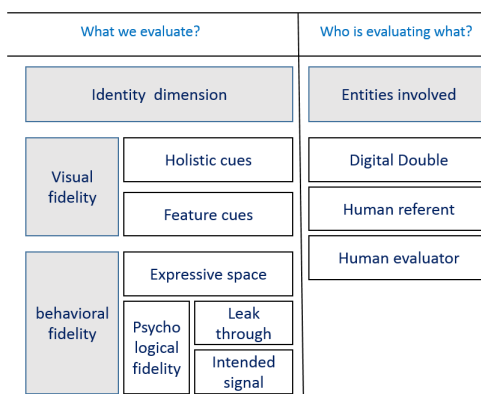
What we evaluate?

Who is evaluating what?

Identity dimension

Entities involved

Visual fidelity

Holistic cues

Feature cues

Digital Double

Human referent

Human evaluator

behavioral fidelity

Expressive space

Psycho logical fidelity

Leak through

Intended signal